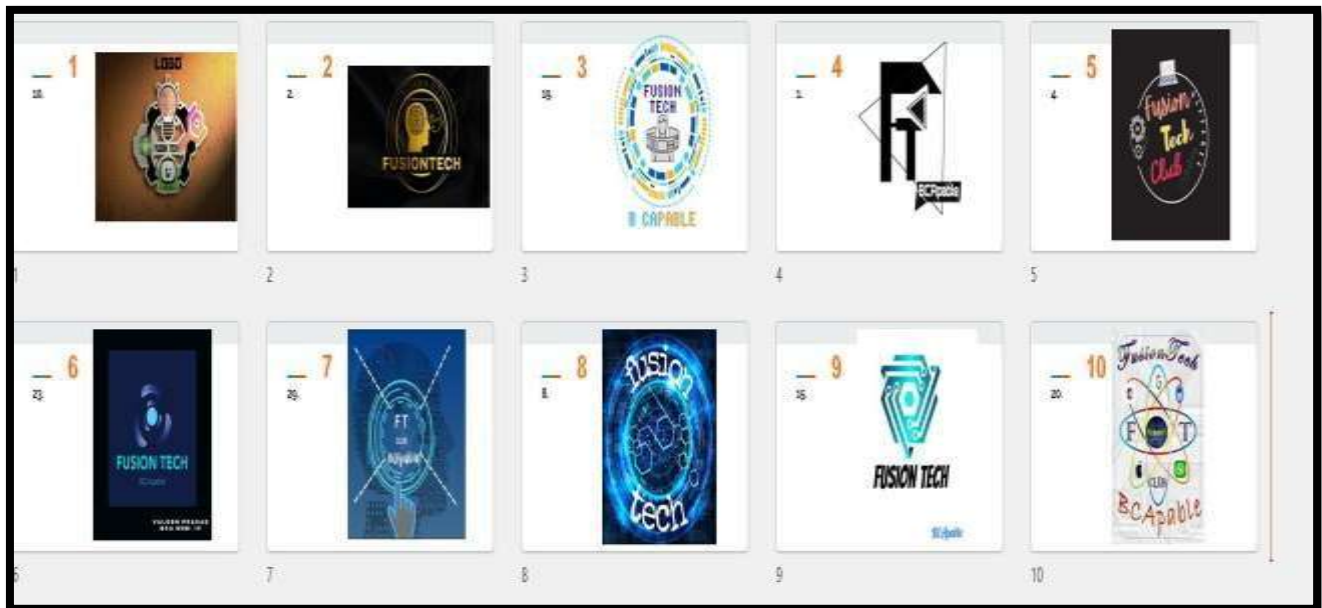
1
18.
LOGO

1

2
2.
FUSIONTECH

2

3
18.
FUSION TECH
B CAPABLE

3

4
1.
FT
BCPable

4

5
4.
Fusion Tech Club

5

6
23.
FUSION TECH
BCapable
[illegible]

6

7
29.
FT
BCapable

7

8
8.
fusion tech

8

9
15.
FUSION TECH
BCapable

9

10
20.
FusionTech
F T
CLUB
BCApable

10